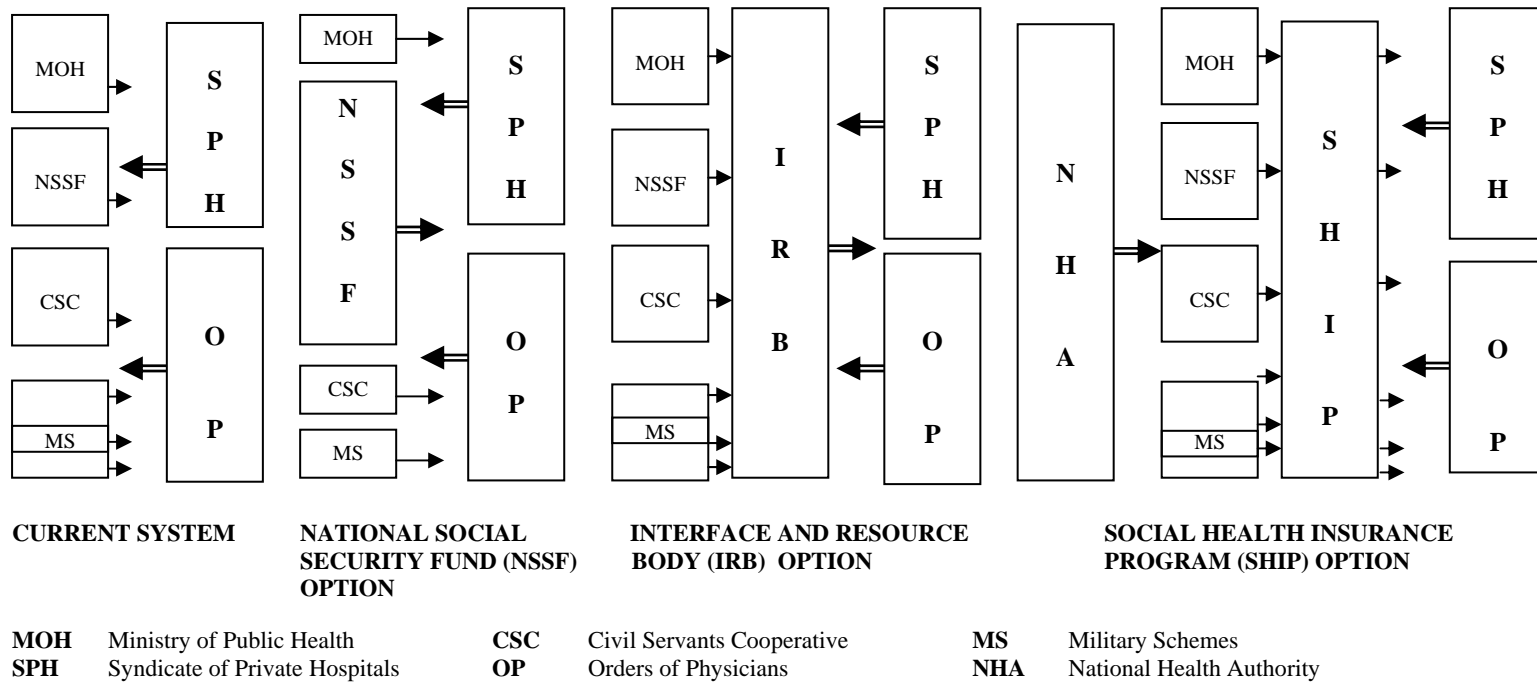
MOH

NSSF

CSC

MS

S
P
H

O
P

CURRENT SYSTEM

MOH

N
S
S
F

CSC

MS

S
P
H

O
P

NATIONAL SOCIAL SECURITY FUND (NSSF) OPTION

MOH

NSSF

CSC

MS

I
R
B

S
P
H

O
P

INTERFACE AND RESOURCE BODY (IRB) OPTION

N
H
A

MOH

NSSF

CSC

MS

S
H
I
P

S
P
H

O
P

SOCIAL HEALTH INSURANCE PROGRAM (SHIP) OPTION

| | | | | | |
|---|---|---|---|---|---|
| **MOH** | Ministry of Public Health | **CSC** | Civil Servants Cooperative | **MS** | Military Schemes |
| **SPH** | Syndicate of Private Hospitals | **OP** | Orders of Physicians | **NHA** | National Health Authority |